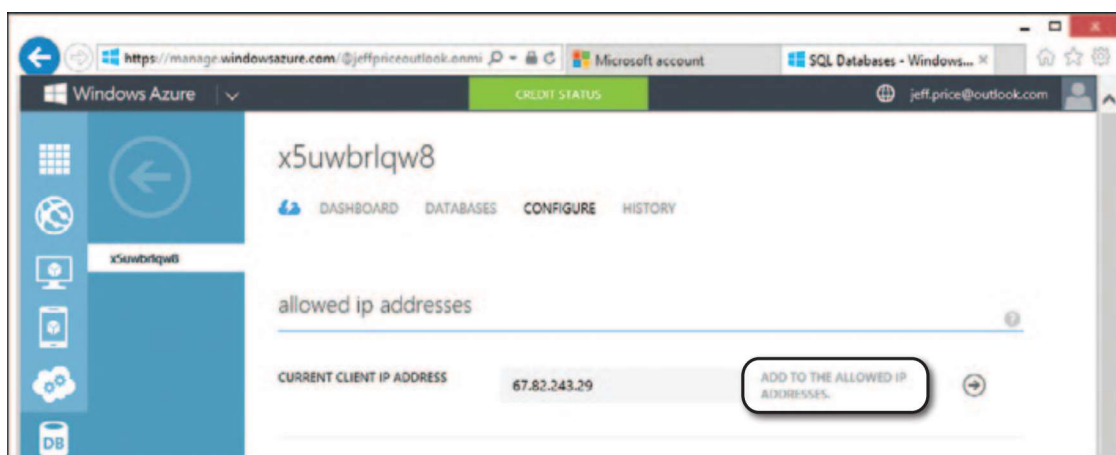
https://manage.windowsazure.com/@jeffpriceoutlook.onmi
Microsoft account
SQL Databases - Windows...

Windows Azure
CREDIT STATUS
jeff.price@outlook.com

x5uwbrlqw8

x5uwbrlqw8
DASHBOARD DATABASES CONFIGURE HISTORY

allowed ip addresses

CURRENT CLIENT IP ADDRESS 67.82.243.29 ADD TO THE ALLOWED IP ADDRESSES.

DB